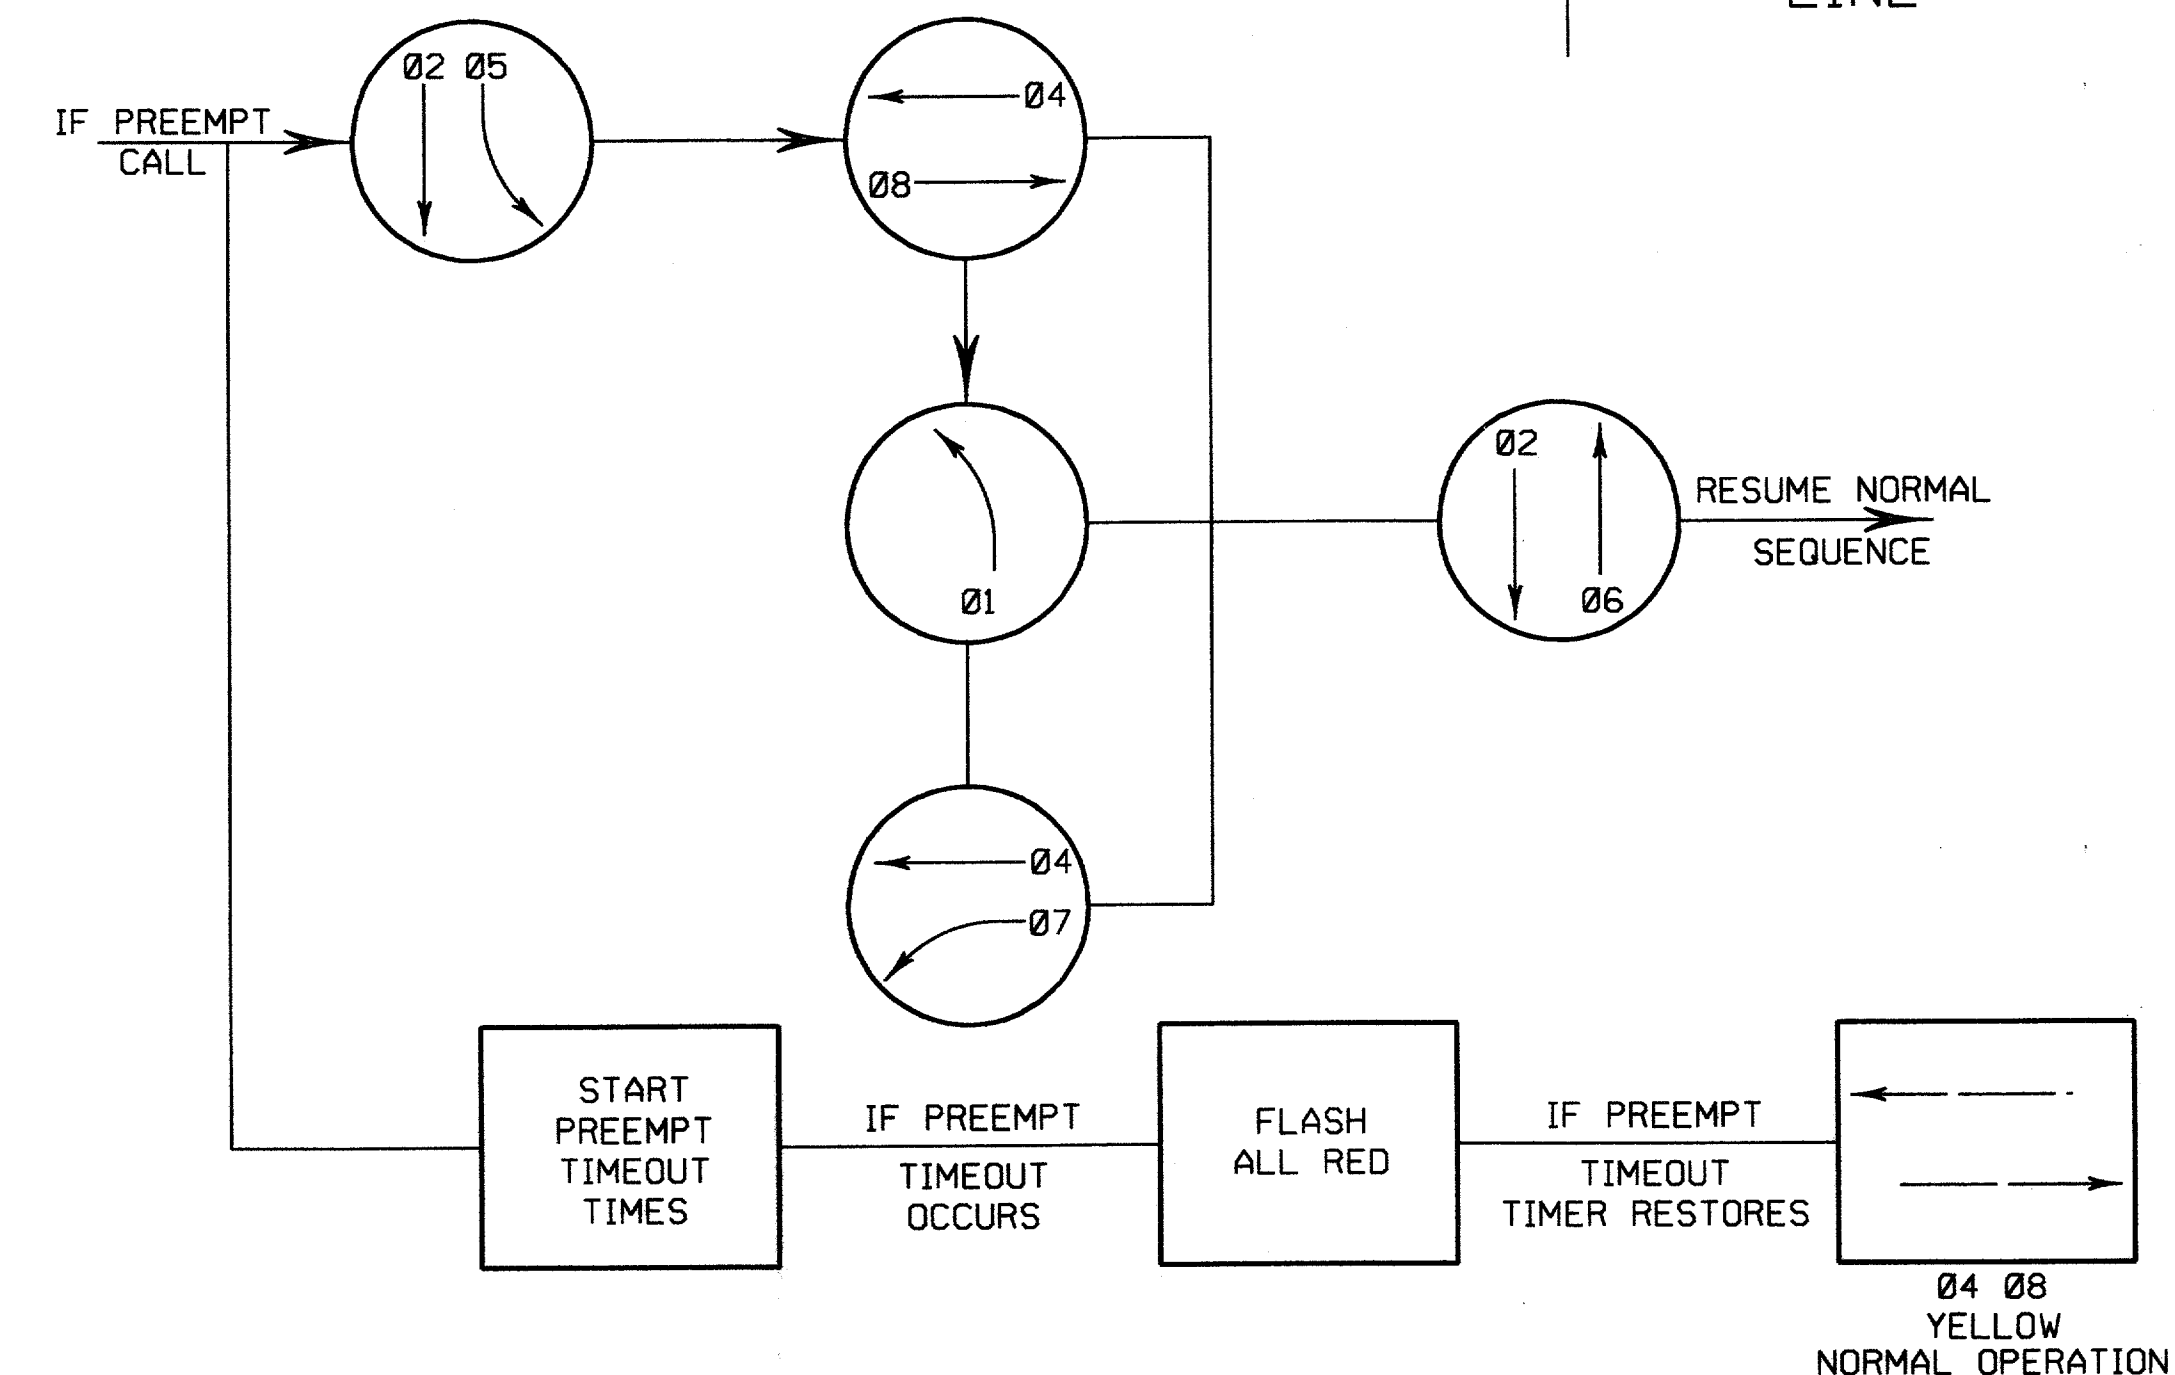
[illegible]

IF PREEMPT CALL

Ø2 Ø5

Ø4

Ø8

Ø1

Ø2

Ø6

RESUME NORMAL SEQUENCE

Ø4

Ø7

START PREEMPT TIMEOUT TIMES

IF PREEMPT TIMEOUT OCCURS

FLASH ALL RED

IF PREEMPT TIMEOUT TIMER RESTORES

Ø4 Ø8 YELLOW NORMAL OPERATION